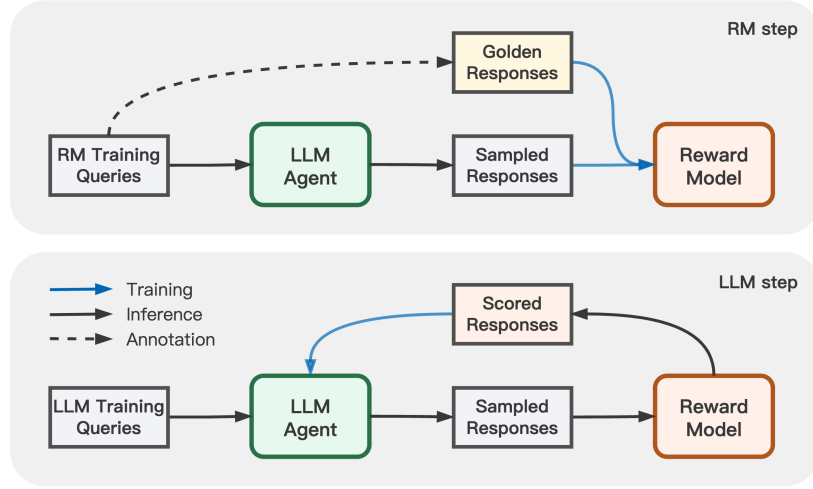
RM step

Golden Responses

RM Training Queries

LLM Agent

Sampled Responses

Reward Model

LLM step

Training
Inference
Annotation

Scored Responses

LLM Training Queries

LLM Agent

Sampled Responses

Reward Model